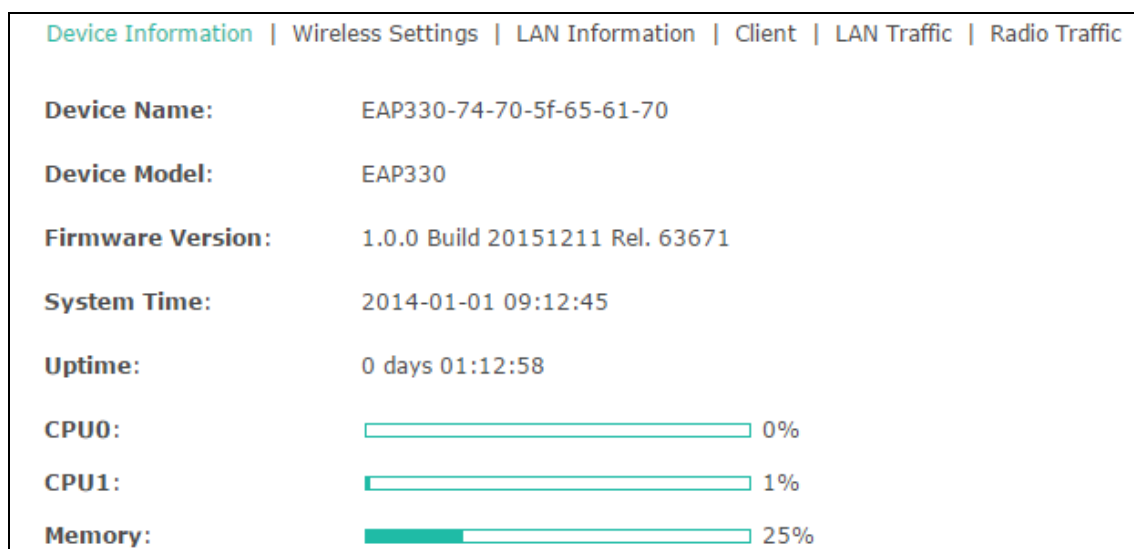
Device Information | Wireless Settings | LAN Information | Client | LAN Traffic | Radio Traffic

| | |
|---|---|
| **Device Name:** | EAP330-74-70-5f-65-61-70 |
| **Device Model:** | EAP330 |
| **Firmware Version:** | 1.0.0 Build 20151211 Rel. 63671 |
| **System Time:** | 2014-01-01 09:12:45 |
| **Uptime:** | 0 days 01:12:58 |
| **CPU0:** | 0% |
| **CPU1:** | 1% |
| **Memory:** | 25% |